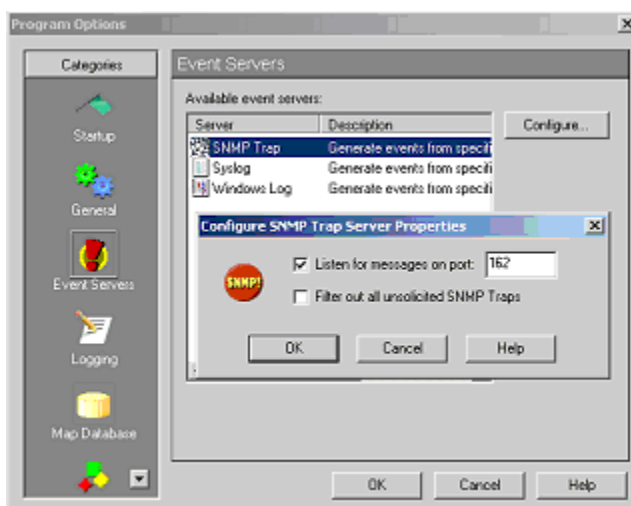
Program Options

Categories

Startup

General

Event Servers

Logging

Map Database

Event Servers

Available event servers:

| Server | Description |
|---|---|
| SNMP Trap | Generate events from specifi |
| Syslog | Generate events from specifi |
| Windows Log | Generate events from specifi |

Configure...

Configure SNMP Trap Server Properties

SNMP!

Listen for messages on port: 162

Filter out all unsolicited SNMP Traps

OK

Cancel

Help

OK

Cancel

Help